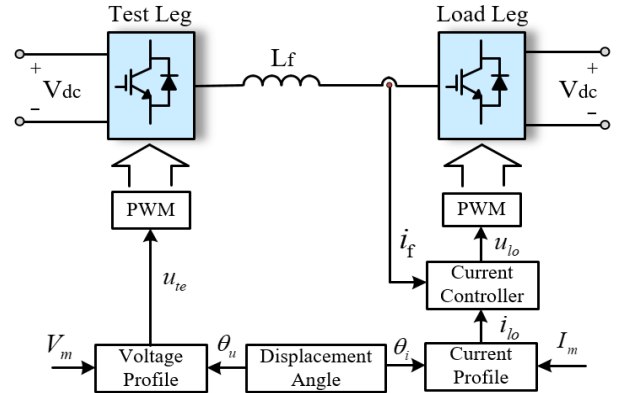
Test Leg

Load Leg

+

$V_{dc}$

-

$L_f$

+

$V_{dc}$

-

PWM

PWM

$u_{te}$

$i_f$

$u_{lo}$

Current Controller

$i_{lo}$

$V_m$

Voltage Profile

$\theta_u$

Displacement Angle

$\theta_i$

Current Profile

$I_m$